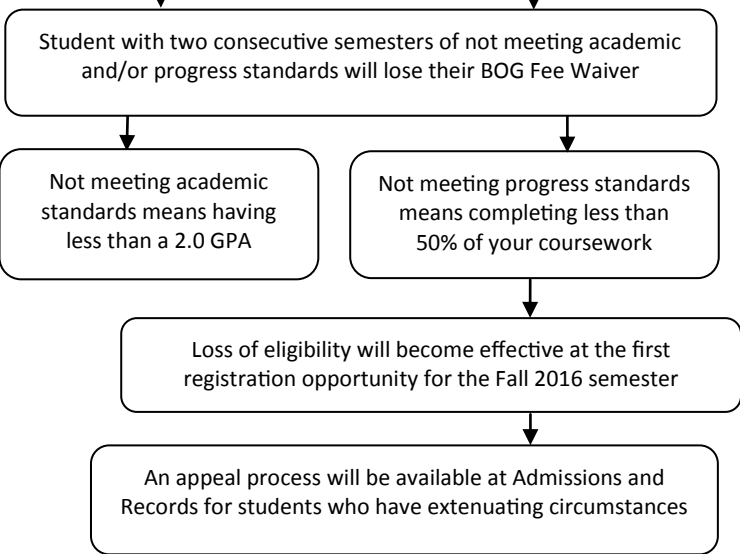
Student with two consecutive semesters of not meeting academic and/or progress standards will lose their BOG Fee Waiver

Not meeting academic standards means having less than a 2.0 GPA

Not meeting progress standards means completing less than 50% of your coursework

Loss of eligibility will become effective at the first registration opportunity for the Fall 2016 semester

An appeal process will be available at Admissions and Records for students who have extenuating circumstances